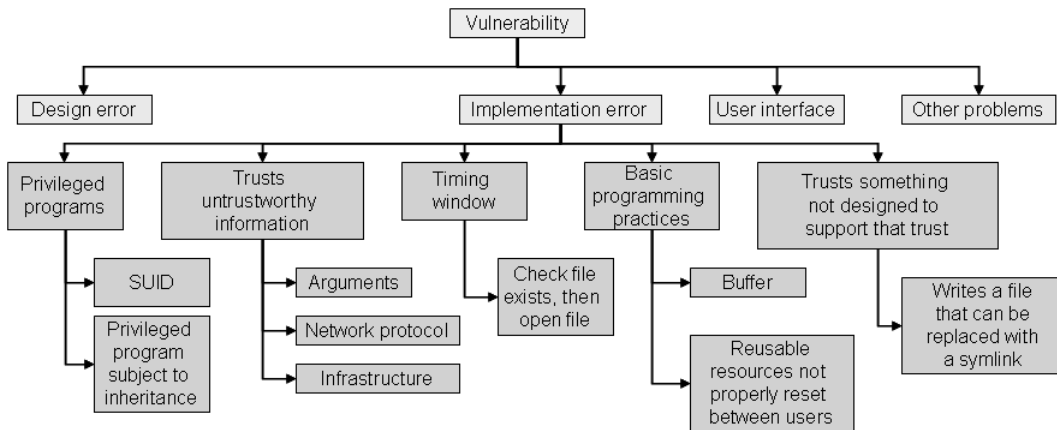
Vulnerability

Design error

Implementation error

User interface

Other problems

Privileged programs

SUID

Privileged program subject to inheritance

Trusts untrustworthy information

Arguments

Network protocol

Infrastructure

Timing window

Check file exists, then open file

Basic programming practices

Buffer

Reusable resources not properly reset between users

Trusts something not designed to support that trust

Writes a file that can be replaced with a symlink